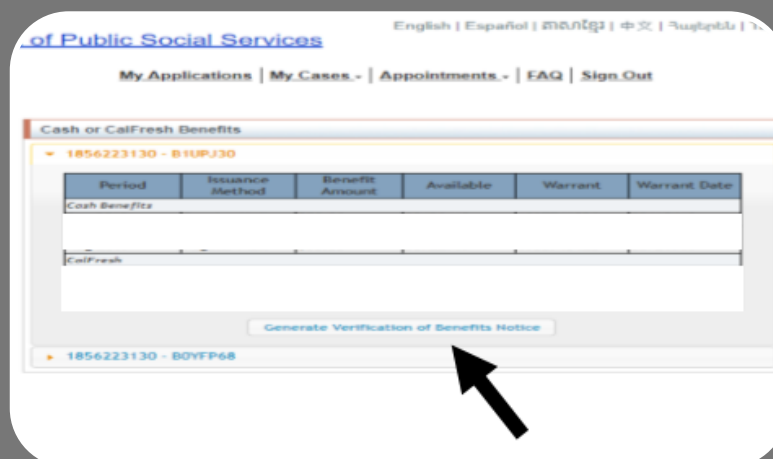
of Public Social Services

English | Español | ភាសាខ្មែរ | 中文 | Հայերեն | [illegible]

My Applications | My Cases | Appointments | FAQ | Sign Out

Cash or CalFresh Benefits

1856223130 - B1UPJ30

| Period | Issuance Method | Benefit Amount | Available | Warrant | Warrant Date |
|---|---|---|---|---|---|
| Cash Benefits | | | | | |
| | | | | | |
| CalFresh | | | | | |

Generate Verification of Benefits Notice

1856223130 - B0YFP68